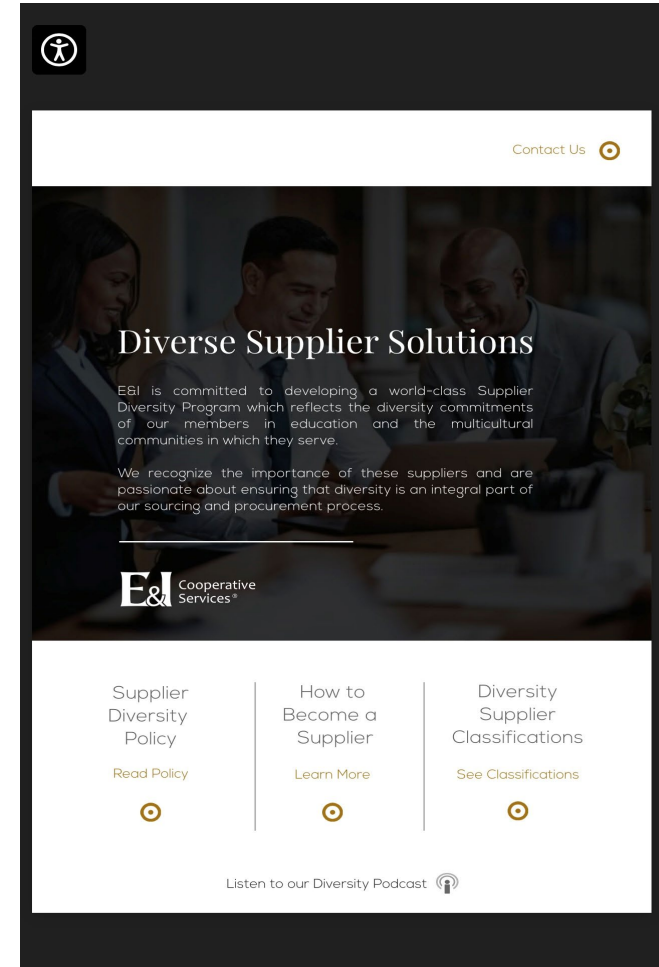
Contact Us

Diverse Supplier Solutions

E&I is committed to developing a world-class Supplier Diversity Program which reflects the diversity commitments of our members in education and the multicultural communities in which they serve.

We recognize the importance of these suppliers and are passionate about ensuring that diversity is an integral part of our sourcing and procurement process.

E&I Cooperative Services®

Supplier Diversity Policy

Read Policy

How to Become a Supplier

Learn More

Diversity Supplier Classifications

See Classifications

Listen to our Diversity Podcast